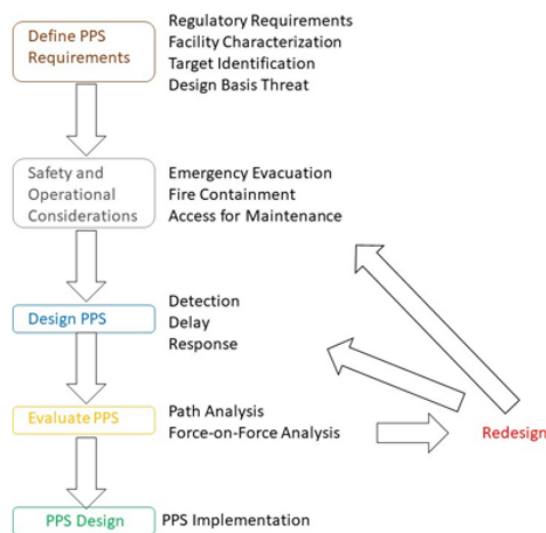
Define PPS Requirements

Regulatory Requirements
Facility Characterization
Target Identification
Design Basis Threat

Safety and Operational Considerations

Emergency Evacuation
Fire Containment
Access for Maintenance

Design PPS

Detection
Delay
Response

Evaluate PPS

Path Analysis
Force-on-Force Analysis

Redesign

PPS Design

PPS Implementation